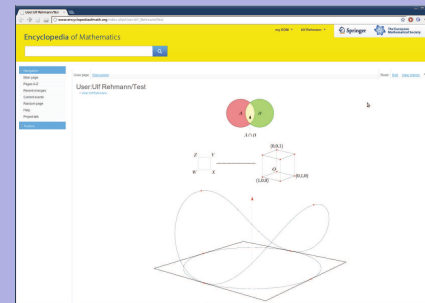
User:Ulf Rehmann/Test

www.encyclopediaofmath.org/index.php/User:Ulf_Rehmann/Test

Encyclopedia of Mathematics

my EOM

Ulf Rehmann

Springer

The European Mathematical Society

Navigation

Main page

Pages A-Z

Recent changes

Current events

Random page

Help

Project talk

Toolbox

User page

Discussion

Read

Edit

View history

User:Ulf Rehmann/Test

< User:Ulf Rehmann

$A$

$B$

$A \cap B$

$Z$

$Y$

$X$

$(0,0,1)$

$O$

$(0,1,0)$

$(1,0,0)$